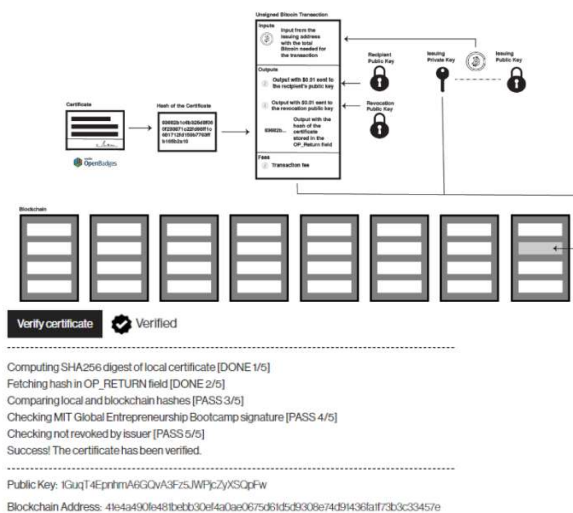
Unsigned Bitcoin Transaction

Inputs

Input from the issuing address with the total Bitcoin needed for the transaction

Outputs

Output with $0.01 sent to the recipient's public key

Output with $0.01 sent to the revocation public key

83682b... Output with the hash of the certificate stored in the OP_Return field

Fees

Transaction fee

Recipient Public Key

Revocation Public Key

Issuing Private Key

Issuing Public Key

Certificate

OpenBadges

Hash of the Certificate

83682b1c4b326d9f00 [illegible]

Blockchain

Verify certificate

Verified

Computing SHA256 digest of local certificate [DONE 1/5]
Fetching hash in OP_RETURN field [DONE 2/5]
Comparing local and blockchain hashes [PASS 3/5]
Checking MIT Global Entrepreneurship Bootcamp signature [PASS 4/5]
Checking not revoked by issuer [PASS 5/5]
Success! The certificate has been verified.

Public Key: 1GuqT4EpnhmA6GQvA3Fz5JWPjcZyXSQpFw

Blockchain Address: 41e4a490fe481bebb30ef4a0ae0675d61d5d9308e74d91436fa1f73b3c33457e